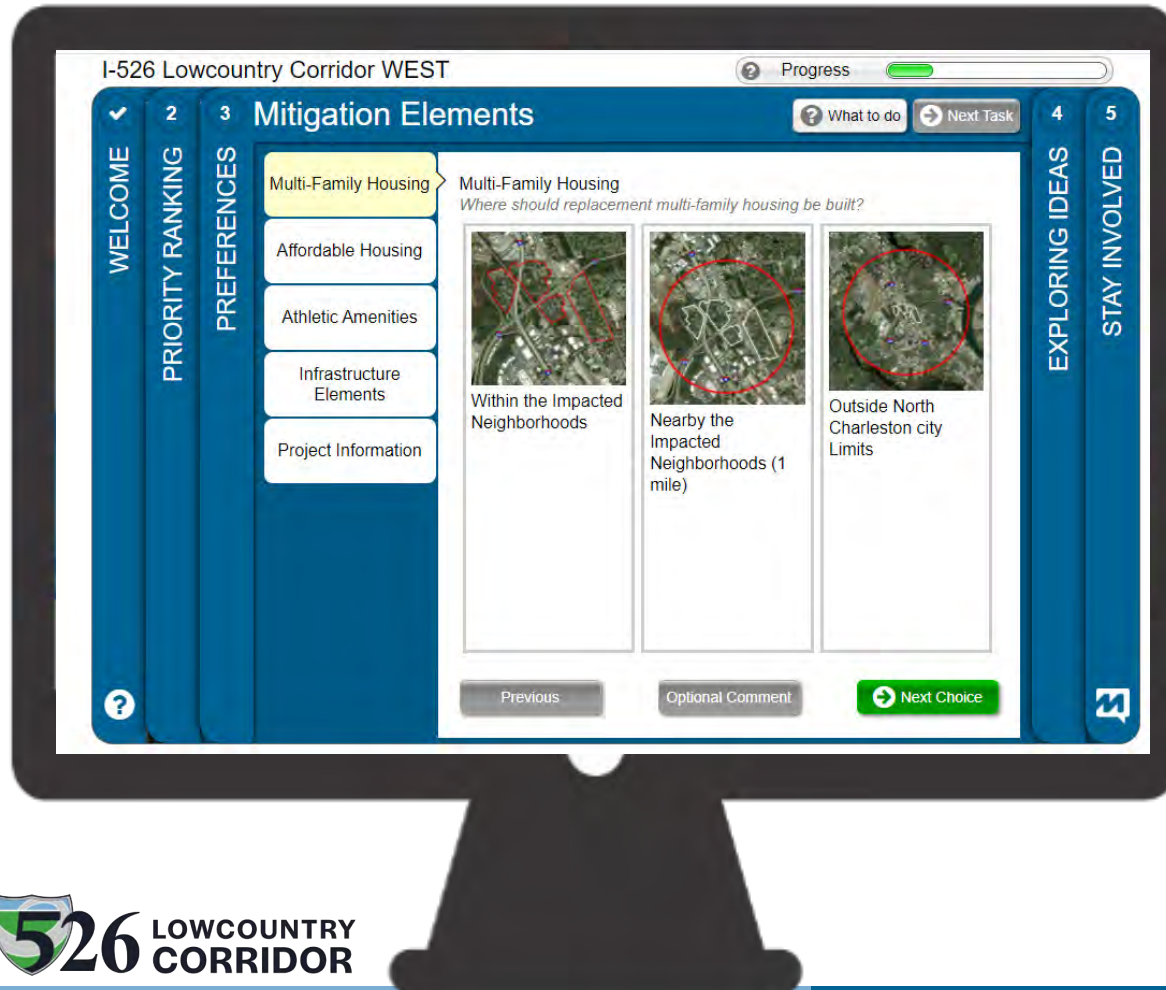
I-526 Lowcountry Corridor WEST

Progress

WELCOME

2 PRIORITY RANKING

3 PREFERENCES

Mitigation Elements

What to do

Next Task

4 EXPLORING IDEAS

5 STAY INVOLVED

Multi-Family Housing

Affordable Housing

Athletic Amenities

Infrastructure Elements

Project Information

Multi-Family Housing

*Where should replacement multi-family housing be built?*

Within the Impacted Neighborhoods

Nearby the Impacted Neighborhoods (1 mile)

Outside North Charleston city Limits

Previous

Optional Comment

Next Choice

526 LOWCOUNTRY CORRIDOR